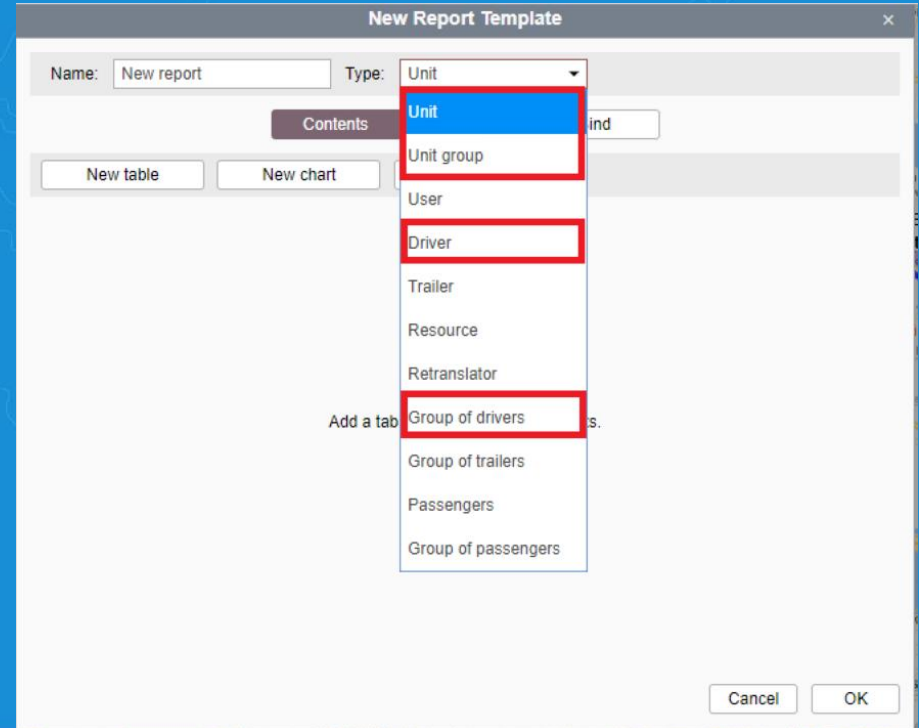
New Report Template

×

Name: New report

Type: Unit

Unit
Unit group
User
Driver
Trailer
Resource
Retranslator
Group of drivers
Group of trailers
Passengers
Group of passengers

Contents

ind

New table

New chart

Add a tab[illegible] s.

Cancel

OK